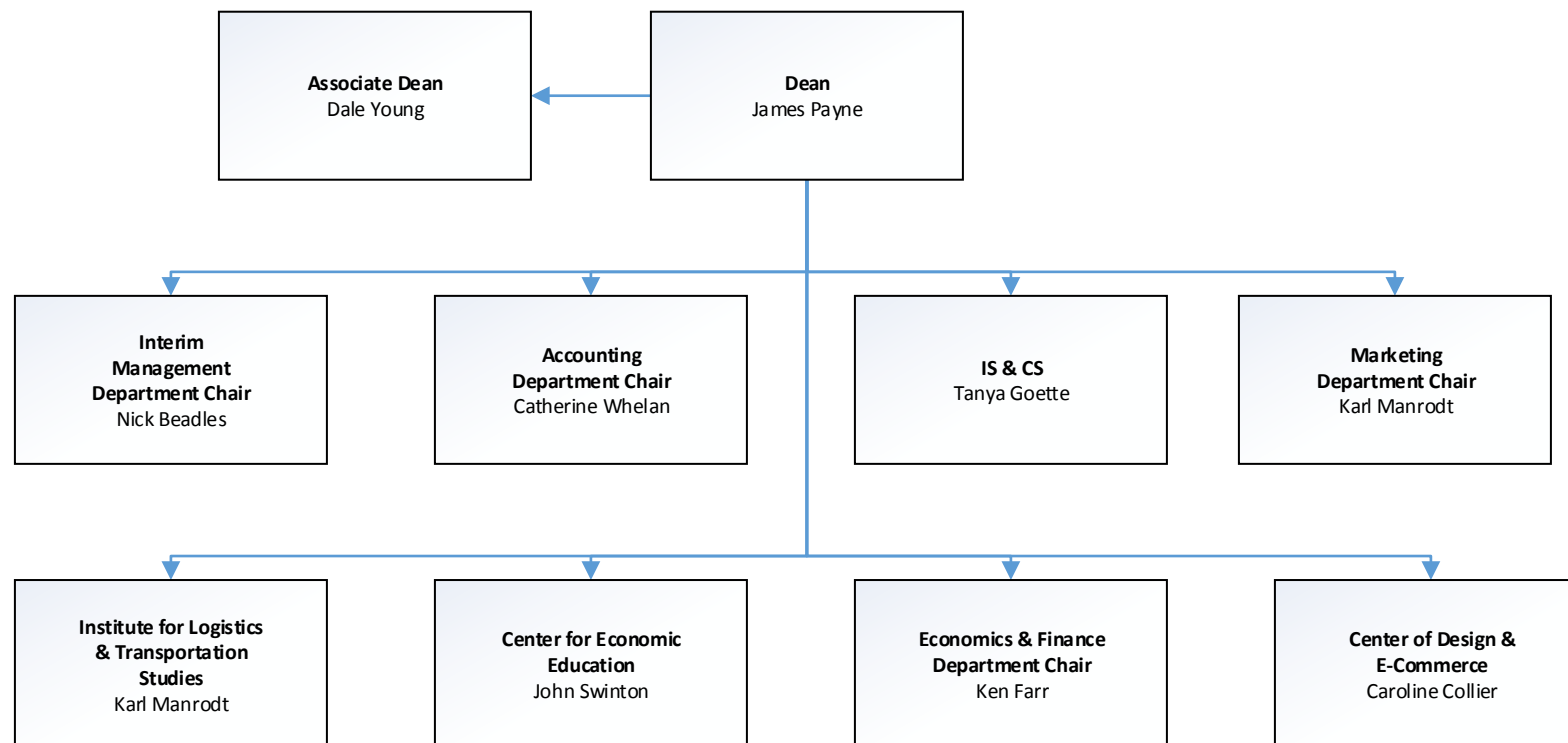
Associate Dean
Dale Young

Dean
James Payne

Interim Management Department Chair
Nick Beadles

Accounting Department Chair
Catherine Whelan

IS & CS
Tanya Goette

Marketing Department Chair
Karl Manrodt

Institute for Logistics & Transportation Studies
Karl Manrodt

Center for Economic Education
John Swinton

Economics & Finance Department Chair
Ken Farr

Center of Design & E-Commerce
Caroline Collier